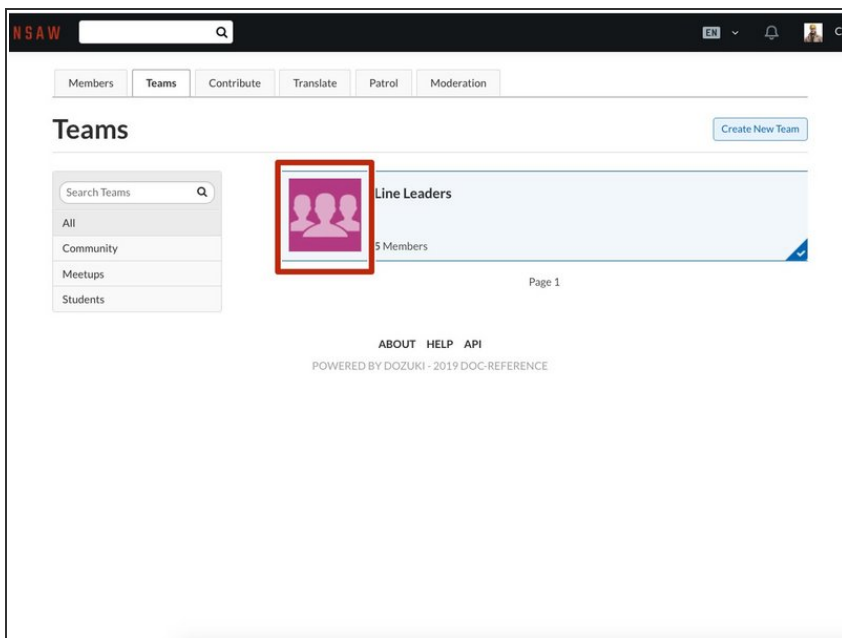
NSAW

EN

Members Teams Contribute Translate Patrol Moderation

Teams

Create New Team

Search Teams

All

Community

Meetups

Students

Line Leaders

5 Members

Page 1

ABOUT HELP API

POWERED BY DOZUKI - 2019 DOC-REFERENCE